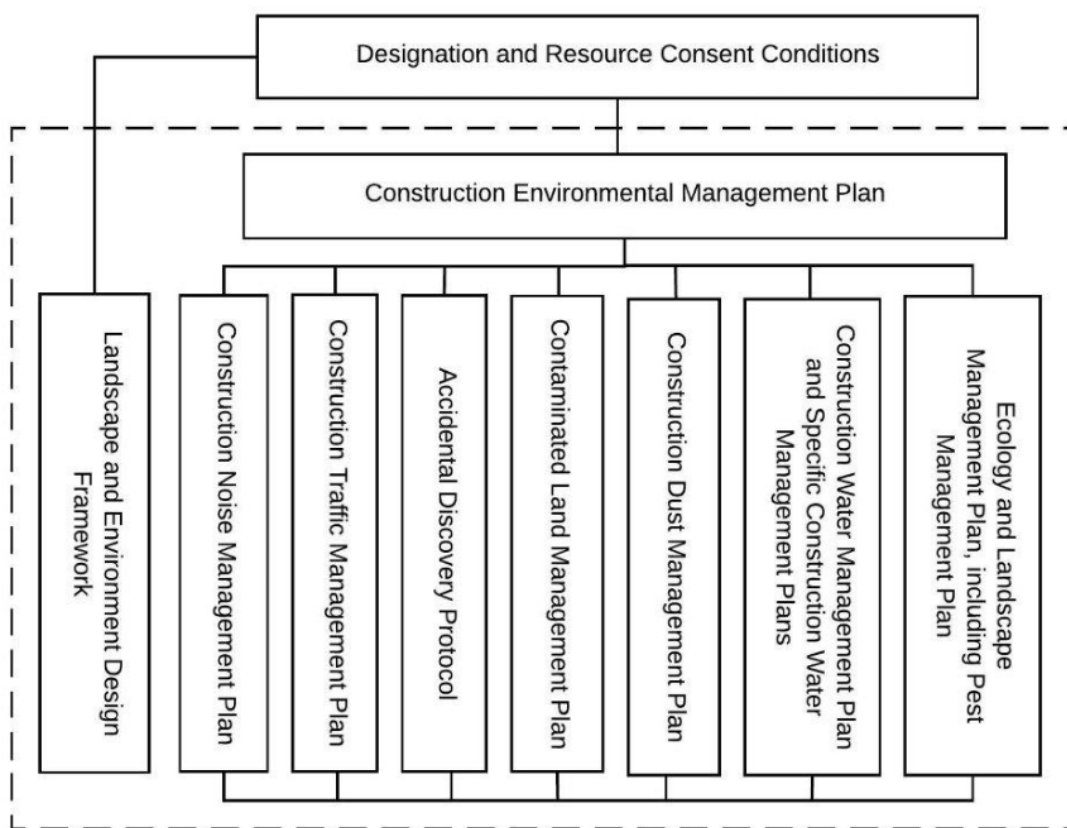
Designation and Resource Consent Conditions

Construction Environmental Management Plan

Landscape and Environment Design Framework

Construction Noise Management Plan

Construction Traffic Management Plan

Accidental Discovery Protocol

Contaminated Land Management Plan

Construction Dust Management Plan

Construction Water Management Plan and Specific Construction Water Management Plans

Ecology and Landscape Management Plan, including Pest Management Plan